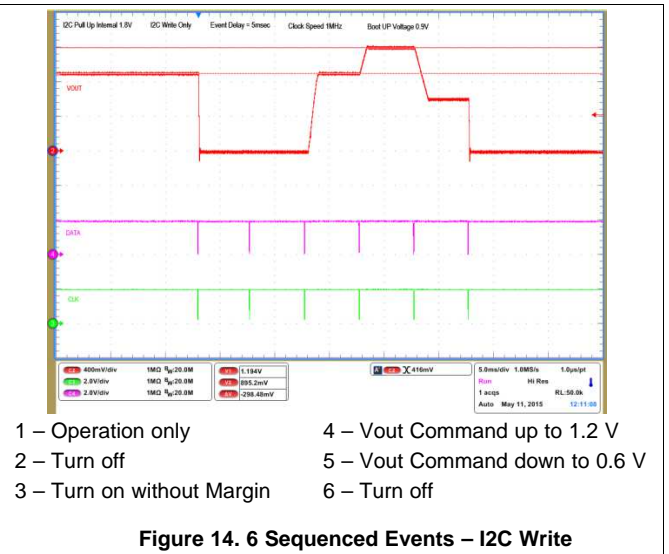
I2C Pull Up Internal 1.8V I2C Write Only Event Delay = 5msec Clock Speed 1MHz Boot UP Voltage 0.9V

VOUT

DATA

CLK

C1 400mV/div 1MΩ $B_W$:20.0M
C3 2.0V/div 1MΩ $B_W$:20.0M
C4 2.0V/div 1MΩ $B_W$:20.0M

V1 1.194V
V2 895.2mV
ΔV -298.48mV

X 416mV

5.0ms/div 1.0MS/s 1.0µs/pt
Run Hi Res
1 acqs RL:50.0k
Auto May 11, 2015 12:11:08

1 – Operation only
2 – Turn off
3 – Turn on without Margin
4 – Vout Command up to 1.2 V
5 – Vout Command down to 0.6 V
6 – Turn off

Figure 14. 6 Sequenced Events – I2C Write